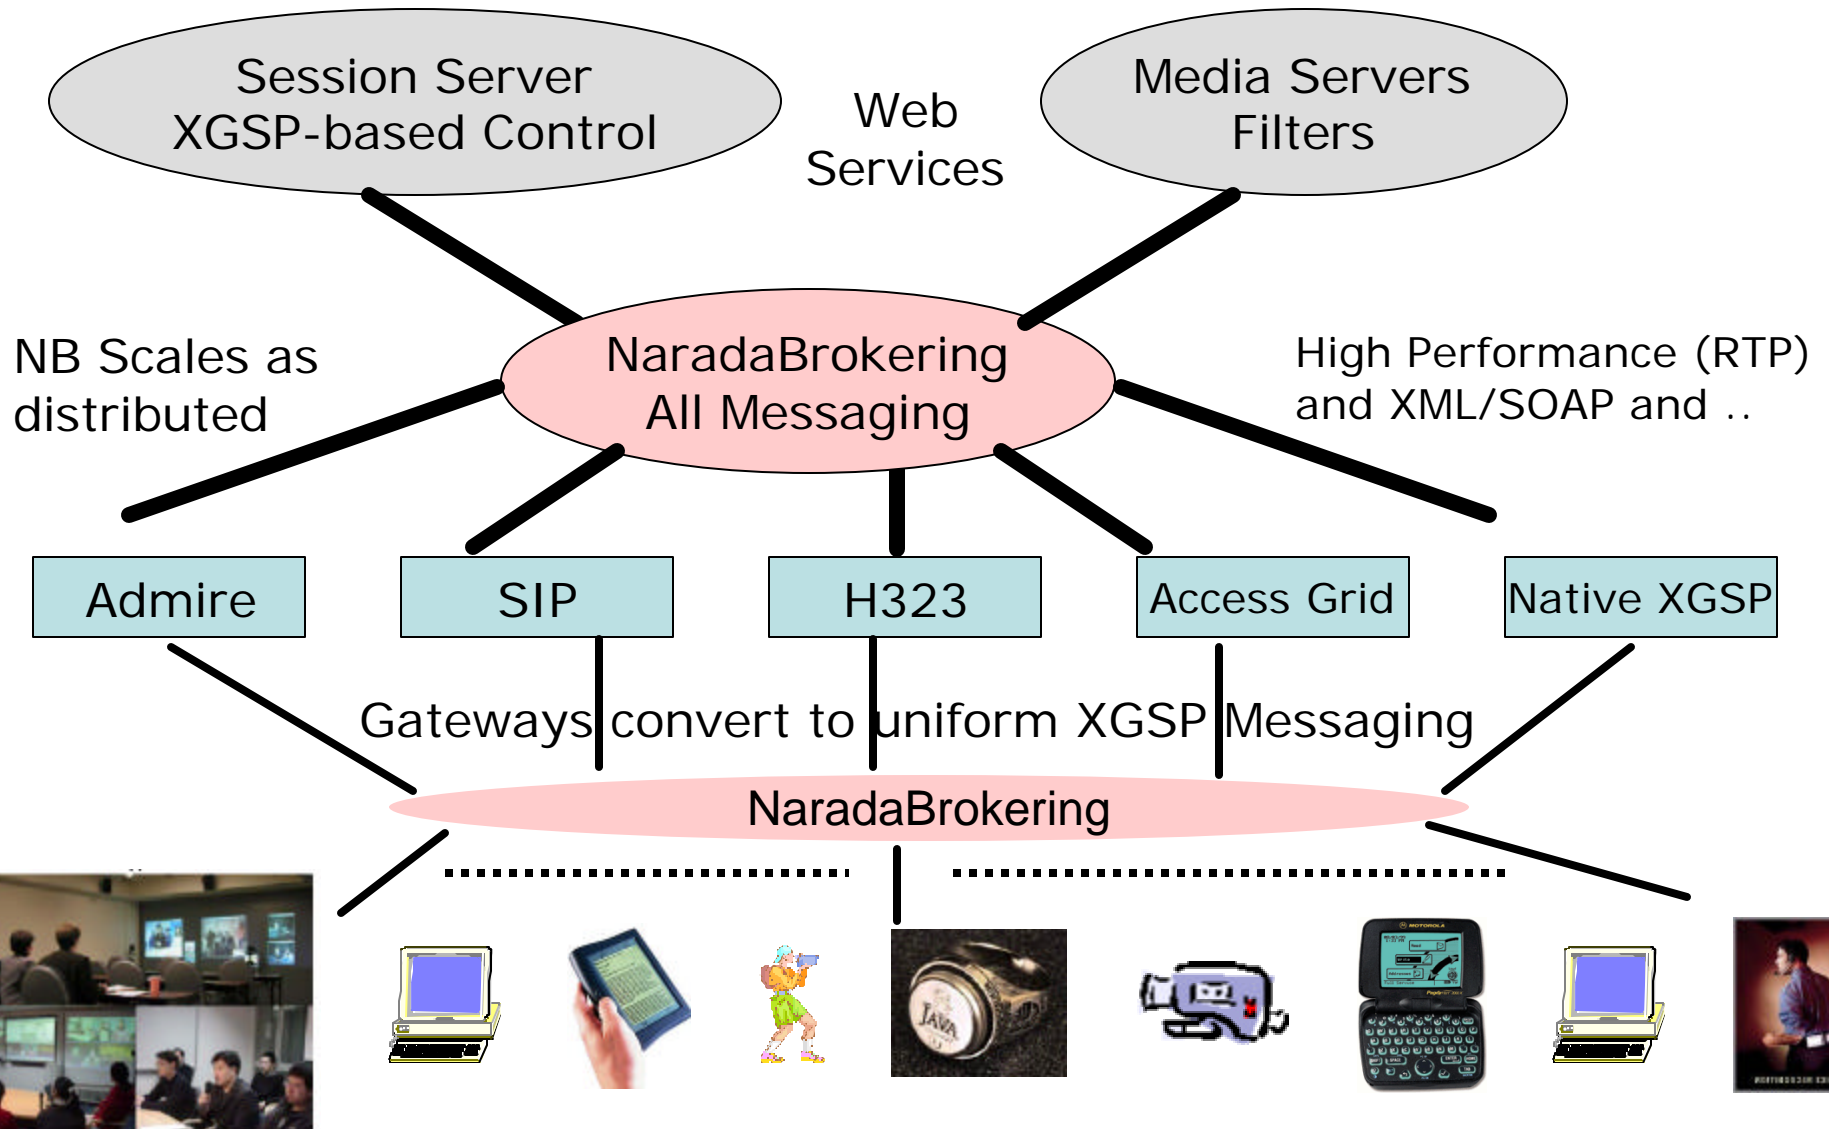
Session Server
XGSP-based Control

Web
Services

Media Servers
Filters

NB Scales as
distributed

NaradaBrokering
All Messaging

High Performance (RTP)
and XML/SOAP and ..

Admire

SIP

H323

Access Grid

Native XGSP

Gateways convert to uniform XGSP Messaging

NaradaBrokering